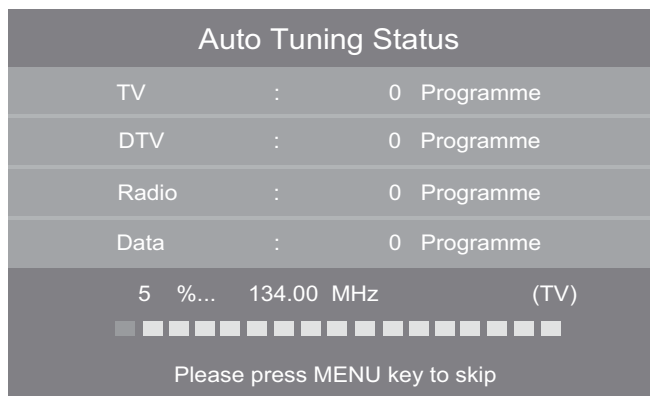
Auto Tuning Status

| | | | |
|---|---|---|---|
| TV | : | 0 | Programme |
| DTV | : | 0 | Programme |
| Radio | : | 0 | Programme |
| Data | : | 0 | Programme |

5 %... 134.00 MHz (TV)

Please press MENU key to skip